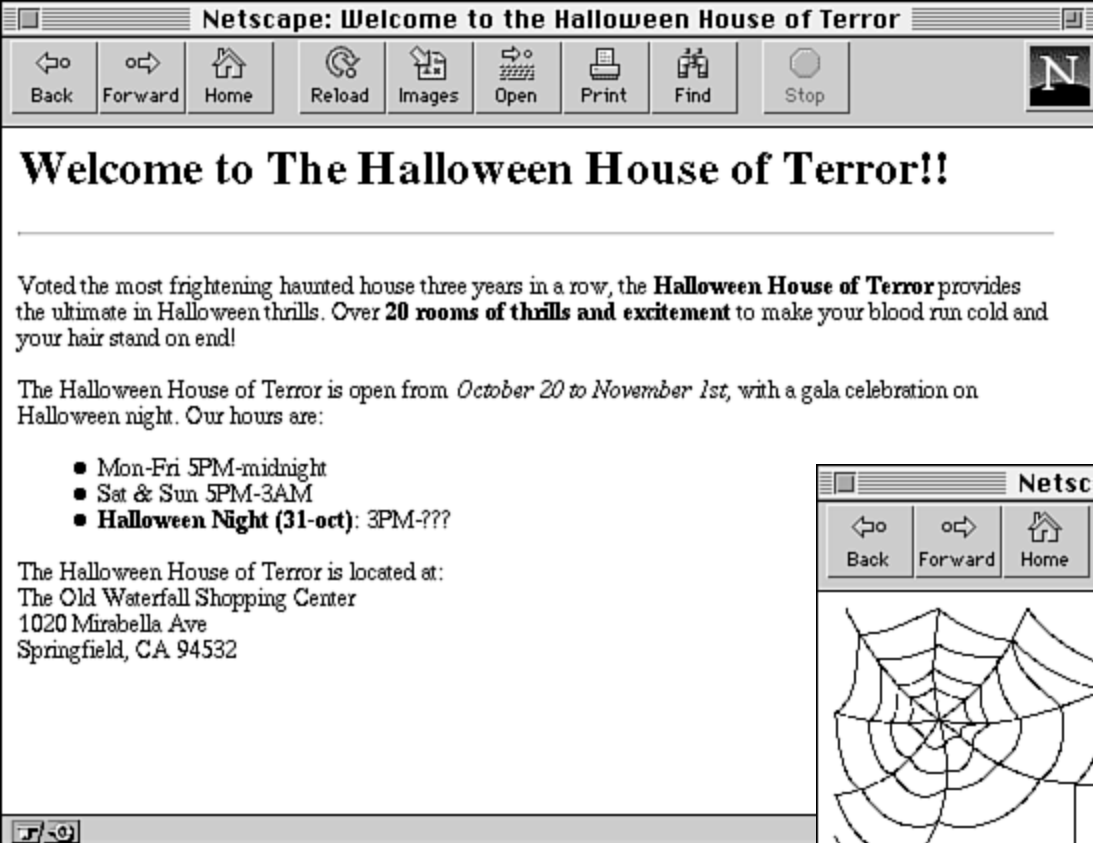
Netscape: Welcome to the Halloween House of Terror

Back Forward Home Reload Images Open Print Find Stop

N

# Welcome to The Halloween House of Terror!!

Voted the most frightening haunted house three years in a row, the **Halloween House of Terror** provides the ultimate in Halloween thrills. Over **20 rooms of thrills and excitement** to make your blood run cold and your hair stand on end!

The Halloween House of Terror is open from *October 20 to November 1st,* with a gala celebration on Halloween night. Our hours are:

- Mon-Fri 5PM-midnight
- Sat & Sun 5PM-3AM
- **Halloween Night (31-oct)**: 3PM-???

The Halloween House of Terror is located at:
The Old Waterfall Shopping Center
1020 Mirabella Ave
Springfield, CA 94532

Netsc

Back Forward Home